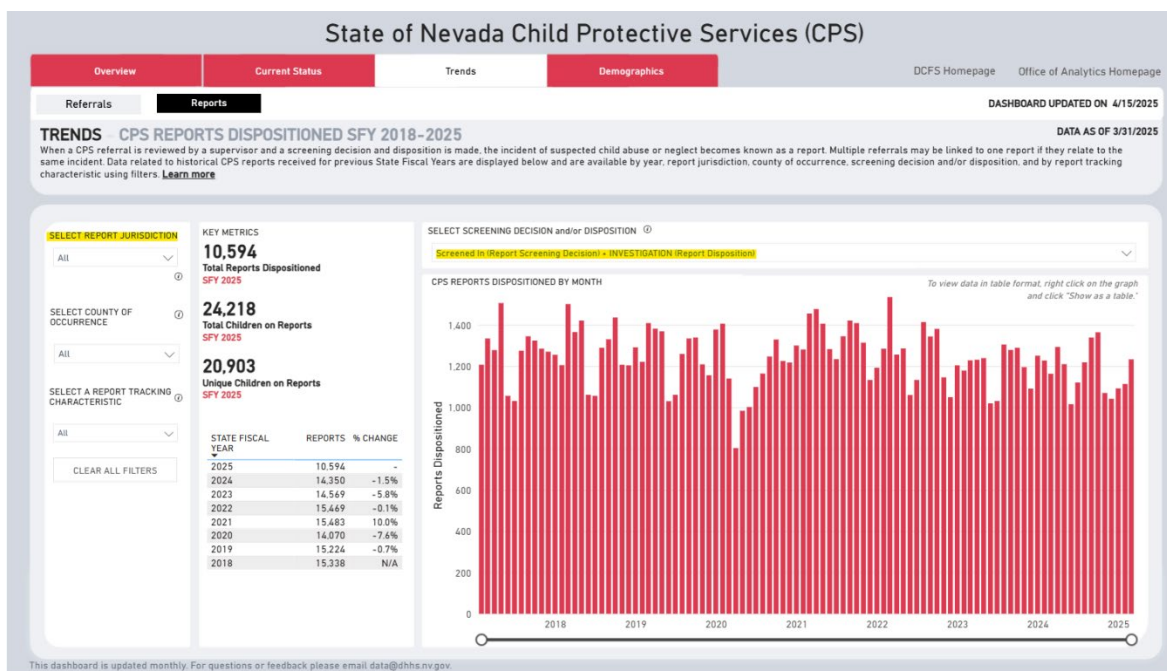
State of Nevada Child Protective Services (CPS)

Overview | Current Status | Trends | Demographics

DCFS Homepage   Office of Analytics Homepage

Referrals   Reports

DASHBOARD UPDATED ON 4/15/2025

TRENDS - CPS REPORTS DISPOSITIONED SFY 2018-2025

DATA AS OF 3/31/2025

When a CPS referral is reviewed by a supervisor and a screening decision and disposition is made, the incident of suspected child abuse or neglect becomes known as a report. Multiple referrals may be linked to one report if they relate to the same incident. Data related to historical CPS reports received for previous State Fiscal Years are displayed below and are available by year, report jurisdiction, county of occurrence, screening decision and/or disposition, and by report tracking characteristic using filters. Learn more

SELECT REPORT JURISDICTION
All

SELECT COUNTY OF OCCURRENCE
All

SELECT A REPORT TRACKING CHARACTERISTIC
All

CLEAR ALL FILTERS

KEY METRICS

10,594
Total Reports Dispositioned
SFY 2025

24,218
Total Children on Reports
SFY 2025

20,903
Unique Children on Reports
SFY 2025

| STATE FISCAL YEAR | REPORTS | % CHANGE |
|---|---|---|
| 2025 | 10,594 | - |
| 2024 | 14,350 | -1.5% |
| 2023 | 14,569 | -5.8% |
| 2022 | 15,469 | -0.1% |
| 2021 | 15,483 | 10.0% |
| 2020 | 14,070 | -7.6% |
| 2019 | 15,224 | -0.7% |
| 2018 | 15,338 | N/A |

SELECT SCREENING DECISION and/or DISPOSITION

Screened In (Report Screening Decision) + INVESTIGATION (Report Disposition)

CPS REPORTS DISPOSITIONED BY MONTH

To view data in table format, right click on the graph and click "Show as a table."

Reports Dispositioned

1,400
1,200
1,000
800
600
400
200
0

2018 2019 2020 2021 2022 2023 2024 2025

This dashboard is updated monthly. For questions or feedback please email data@dhhs.nv.gov.